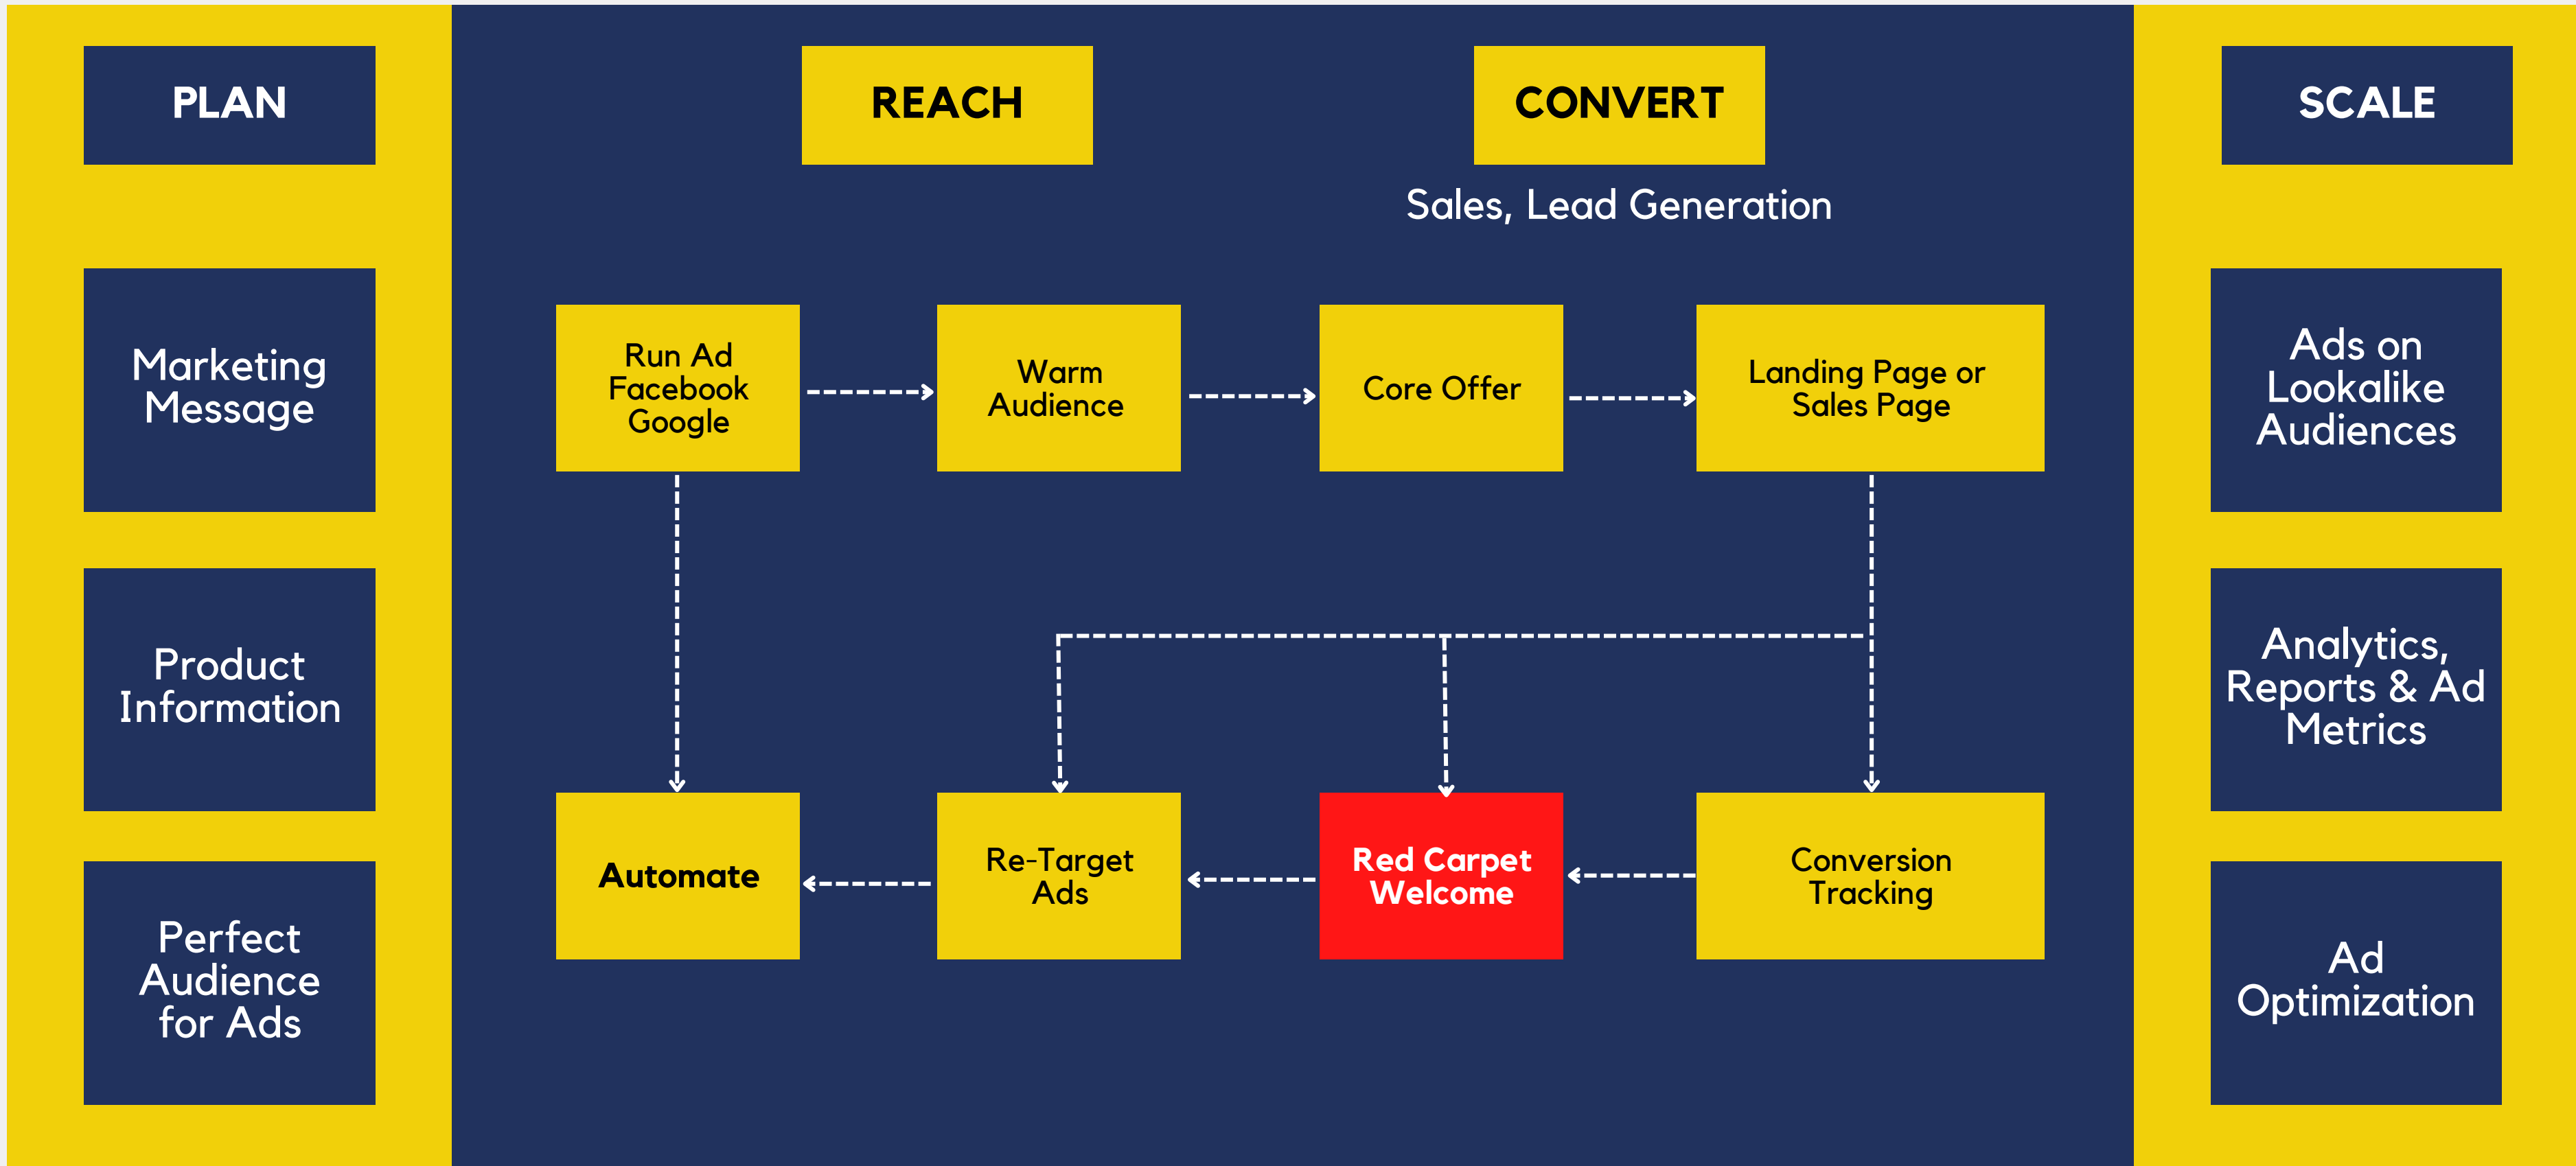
PLAN

Marketing Message

Product Information

Perfect Audience for Ads

REACH

CONVERT

Sales, Lead Generation

Run Ad Facebook Google

Warm Audience

Core Offer

Landing Page or Sales Page

Automate

Re-Target Ads

Red Carpet Welcome

Conversion Tracking

SCALE

Ads on Lookalike Audiences

Analytics, Reports & Ad Metrics

Ad Optimization